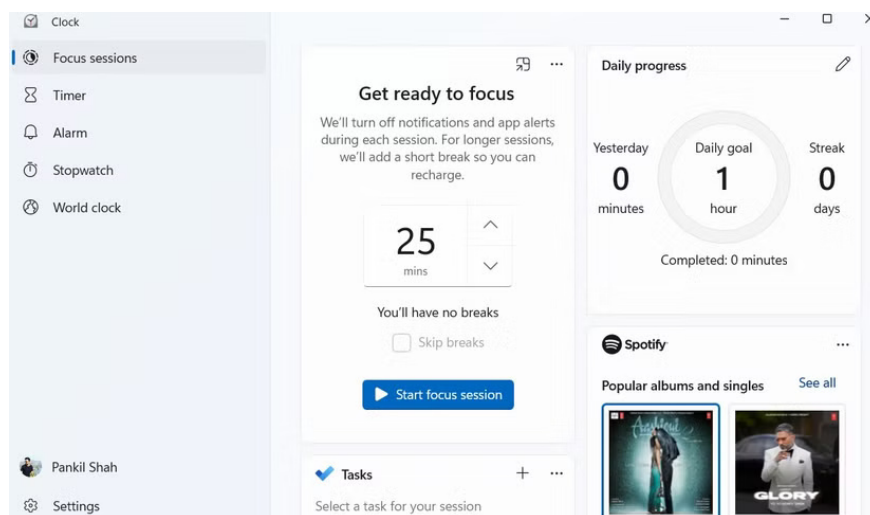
Clock

Focus sessions

Timer

Alarm

Stopwatch

World clock

Pankil Shah

Settings

Get ready to focus

We'll turn off notifications and app alerts during each session. For longer sessions, we'll add a short break so you can recharge.

25
mins

You'll have no breaks

Skip breaks

Start focus session

Tasks

Select a task for your session

Daily progress

Yesterday
0
minutes

Daily goal
1
hour

Streak
0
days

Completed: 0 minutes

Spotify

Popular albums and singles

See all

Aashiqui

GLORY